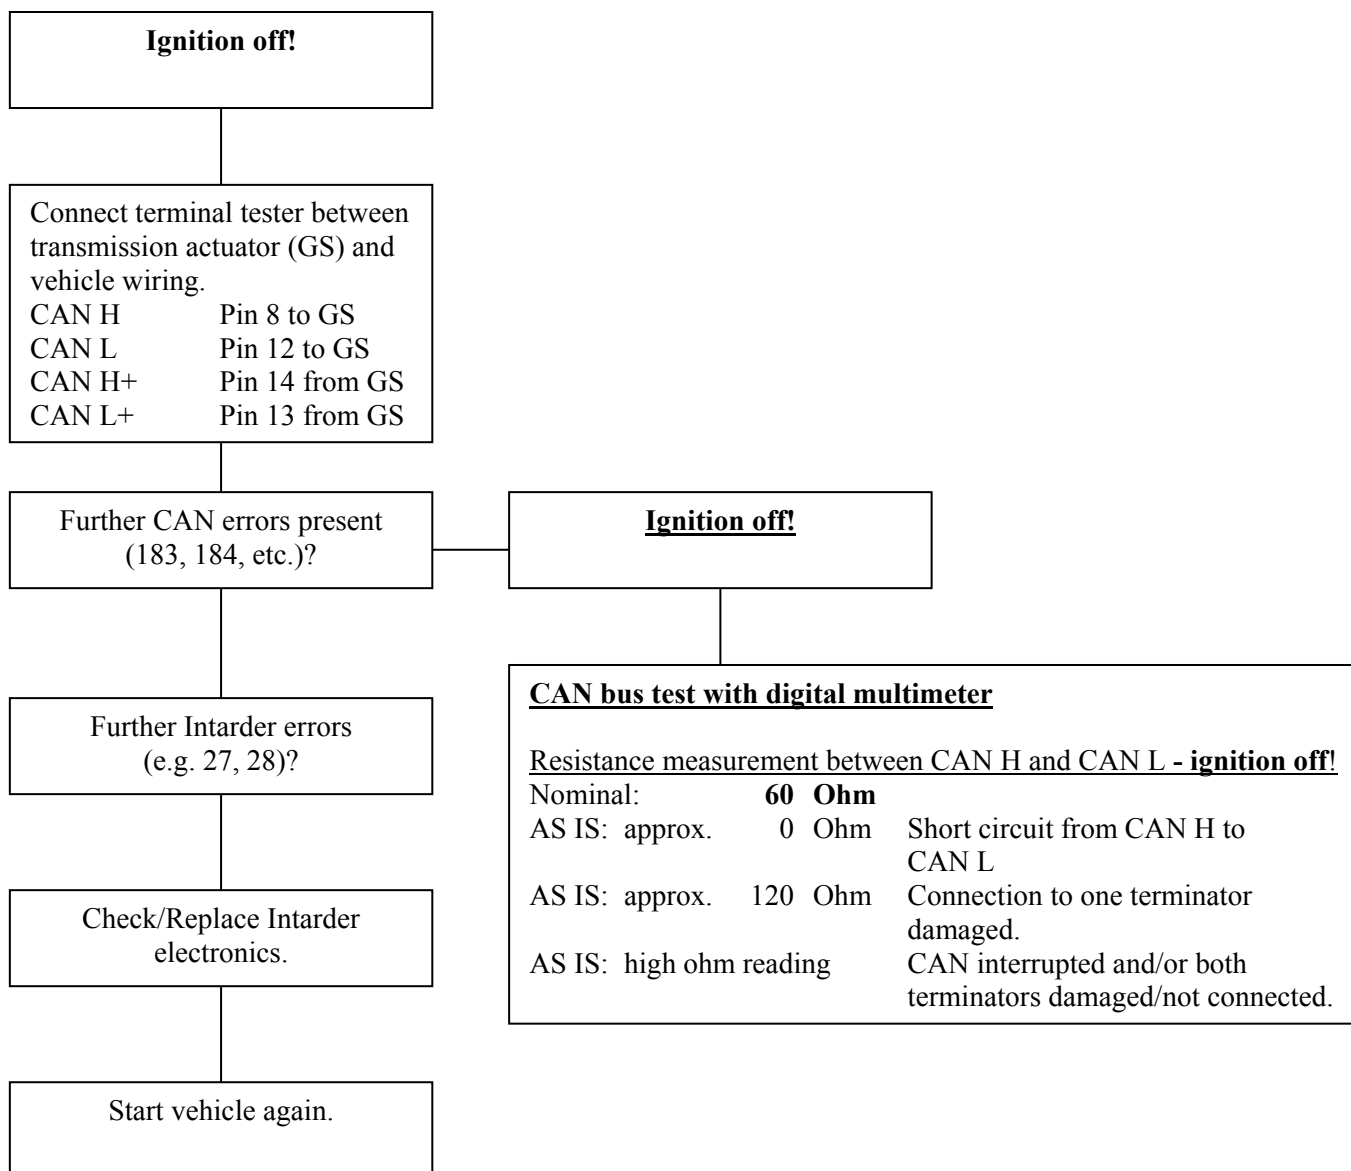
**Ignition off!**

Connect terminal tester between transmission actuator (GS) and vehicle wiring.
CAN H Pin 8 to GS
CAN L Pin 12 to GS
CAN H+ Pin 14 from GS
CAN L+ Pin 13 from GS

Further CAN errors present (183, 184, etc.)?

**Ignition off!**

**CAN bus test with digital multimeter**

Resistance measurement between CAN H and CAN L **- ignition off**!

| | | |
|---|---|---|
| Nominal: | **60 Ohm** | |
| AS IS: approx. | 0 Ohm | Short circuit from CAN H to CAN L |
| AS IS: approx. | 120 Ohm | Connection to one terminator damaged. |
| AS IS: high ohm reading | | CAN interrupted and/or both terminators damaged/not connected. |

Further Intarder errors (e.g. 27, 28)?

Check/Replace Intarder electronics.

Start vehicle again.